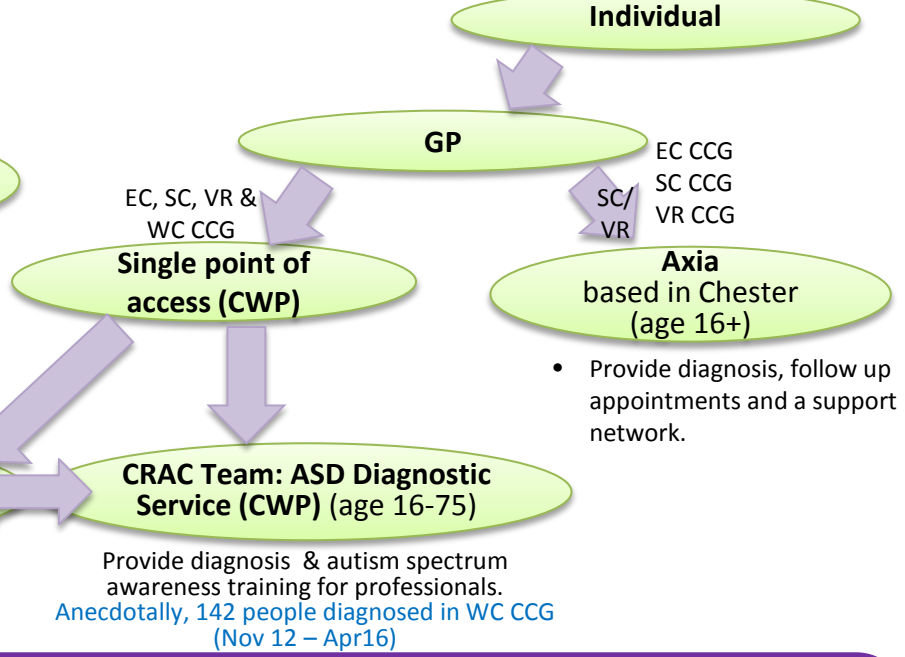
Individual

GP

EC, SC, VR & WC CCG

SC/ VR

EC CCG
SC CCG
VR CCG

Single point of access (CWP)

Axia
based in Chester
(age 16+)

• Provide diagnosis, follow up appointments and a support network.

CRAC Team: ASD Diagnostic Service (CWP) (age 16-75)

Provide diagnosis & autism spectrum awareness training for professionals.
Anecdotally, 142 people diagnosed in WC CCG (Nov 12 – Apr16)